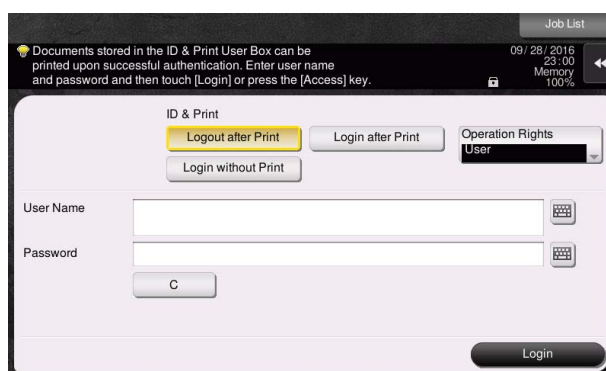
Job List

Documents stored in the ID & Print User Box can be printed upon successful authentication. Enter user name and password and then touch [Login] or press the [Access] key.

09/ 28/ 2016
23:00
Memory
100%

ID & Print

Logout after Print

Login after Print

Login without Print

Operation Rights
User

User Name

Password

C

Login